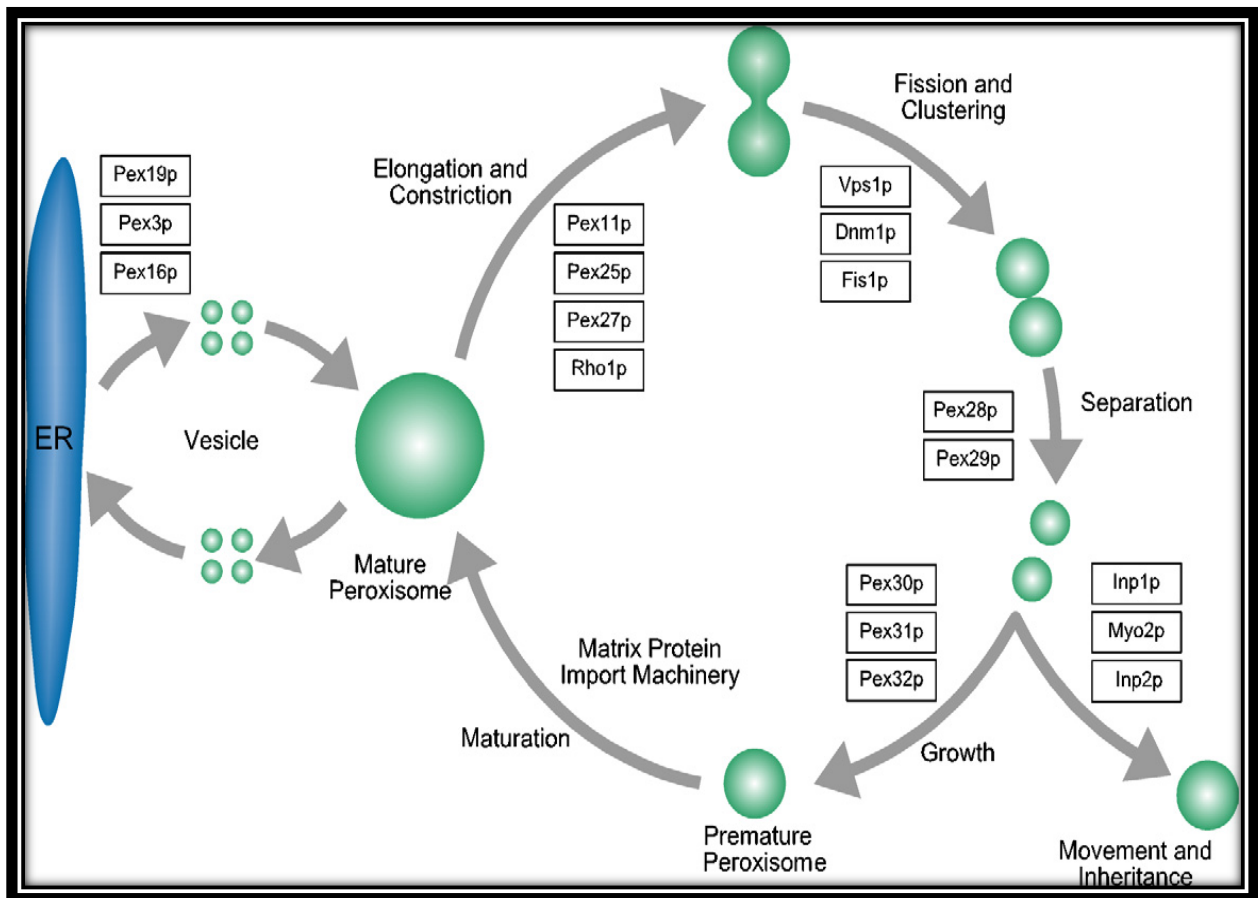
ER

Pex19p
Pex3p
Pex16p

Vesicle

Elongation and Constriction

Pex11p
Pex25p
Pex27p
Rho1p

Fission and Clustering

Vps1p
Dnm1p
Fis1p

Separation

Pex28p
Pex29p

Mature Peroxisome

Matrix Protein Import Machinery

Pex30p
Pex31p
Pex32p

Inp1p
Myo2p
Inp2p

Maturation

Growth

Premature Peroxisome

Movement and Inheritance